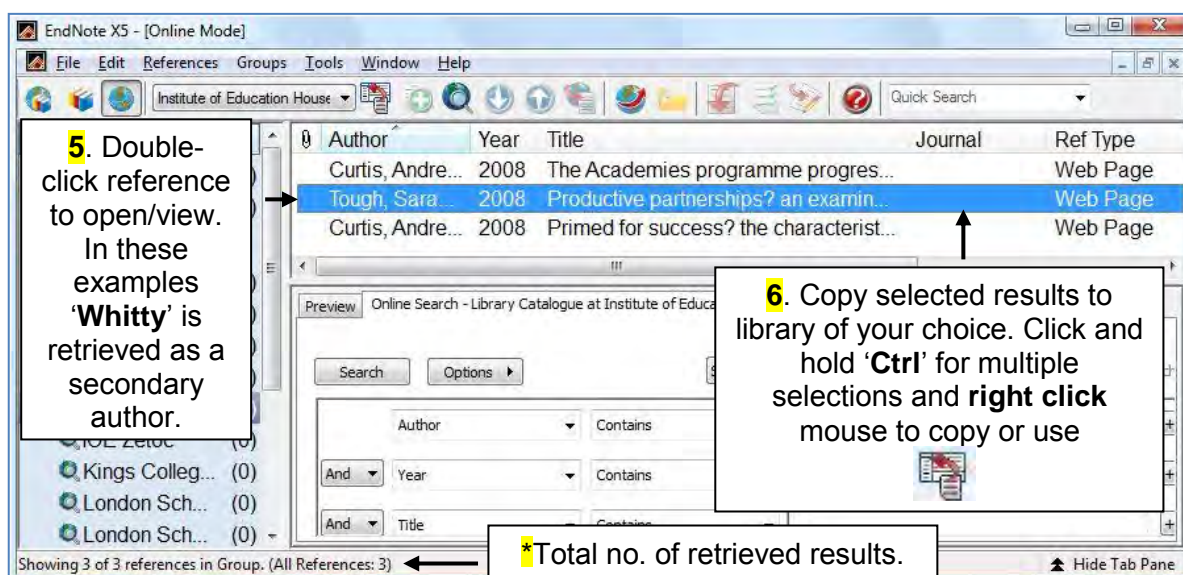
EndNote X5 - [Online Mode]

File Edit References Groups Tools Window Help

Institute of Education House

Quick Search

5. Double-click reference to open/view. In these examples 'Whitty' is retrieved as a secondary author.

| Author | Year | Title | Journal | Ref Type |
|---|---|---|---|---|
| Curtis, Andre... | 2008 | The Academies programme progres... | | Web Page |
| Tough, Sara... | 2008 | Productive partnerships? an examin... | | Web Page |
| Curtis, Andre... | 2008 | Primed for success? the characterist... | | Web Page |

Preview Online Search - Library Catalogue at Institute of Educa

Search Options

Author Contains

And Year Contains

And Title Contains

IOE Zetoc (0)
Kings Colleg... (0)
London Sch... (0)
London Sch... (0)

6. Copy selected results to library of your choice. Click and hold 'Ctrl' for multiple selections and right click mouse to copy or use

Showing 3 of 3 references in Group. (All References: 3)

*Total no. of retrieved results.

Hide Tab Pane